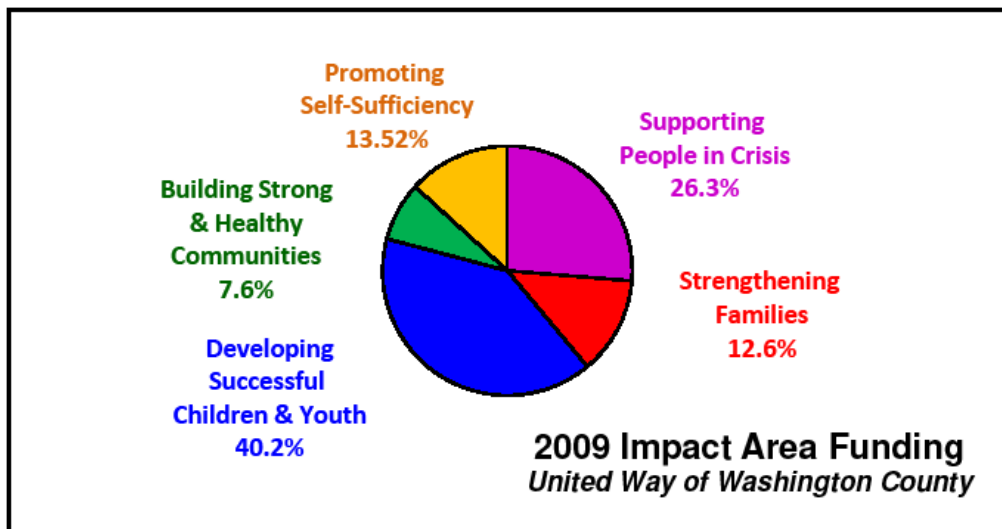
Promoting Self-Sufficiency 13.52%

Supporting People in Crisis 26.3%

Building Strong & Healthy Communities 7.6%

Strengthening Families 12.6%

Developing Successful Children & Youth 40.2%

2009 Impact Area Funding
United Way of Washington County